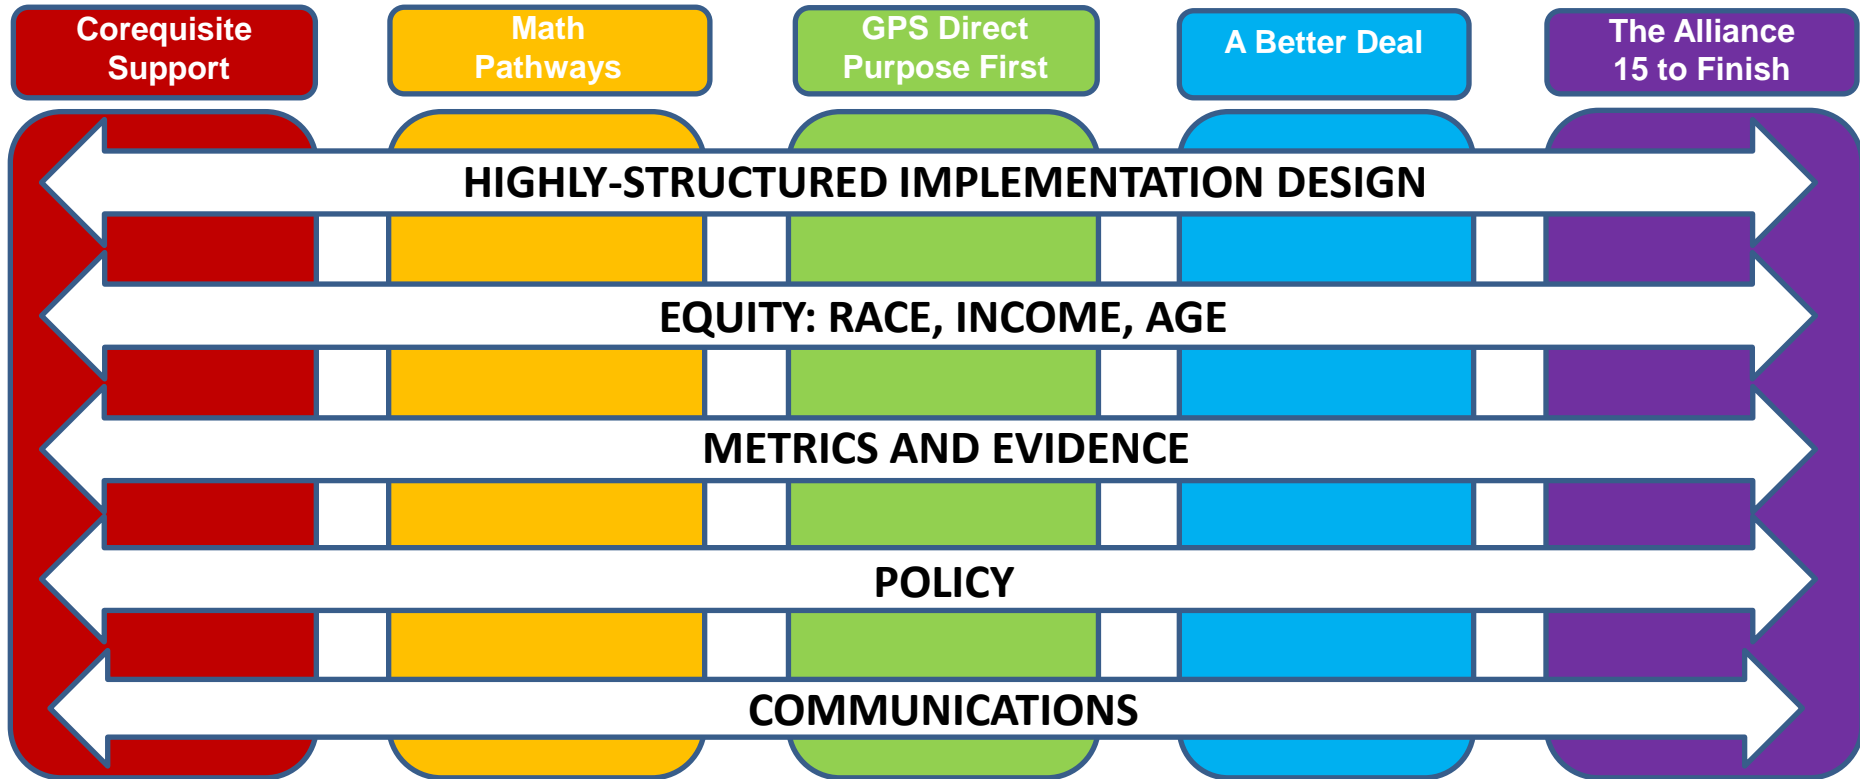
Corequisite Support

Math Pathways

GPS Direct Purpose First

A Better Deal

The Alliance 15 to Finish

HIGHLY-STRUCTURED IMPLEMENTATION DESIGN

EQUITY: RACE, INCOME, AGE

METRICS AND EVIDENCE

POLICY

COMMUNICATIONS